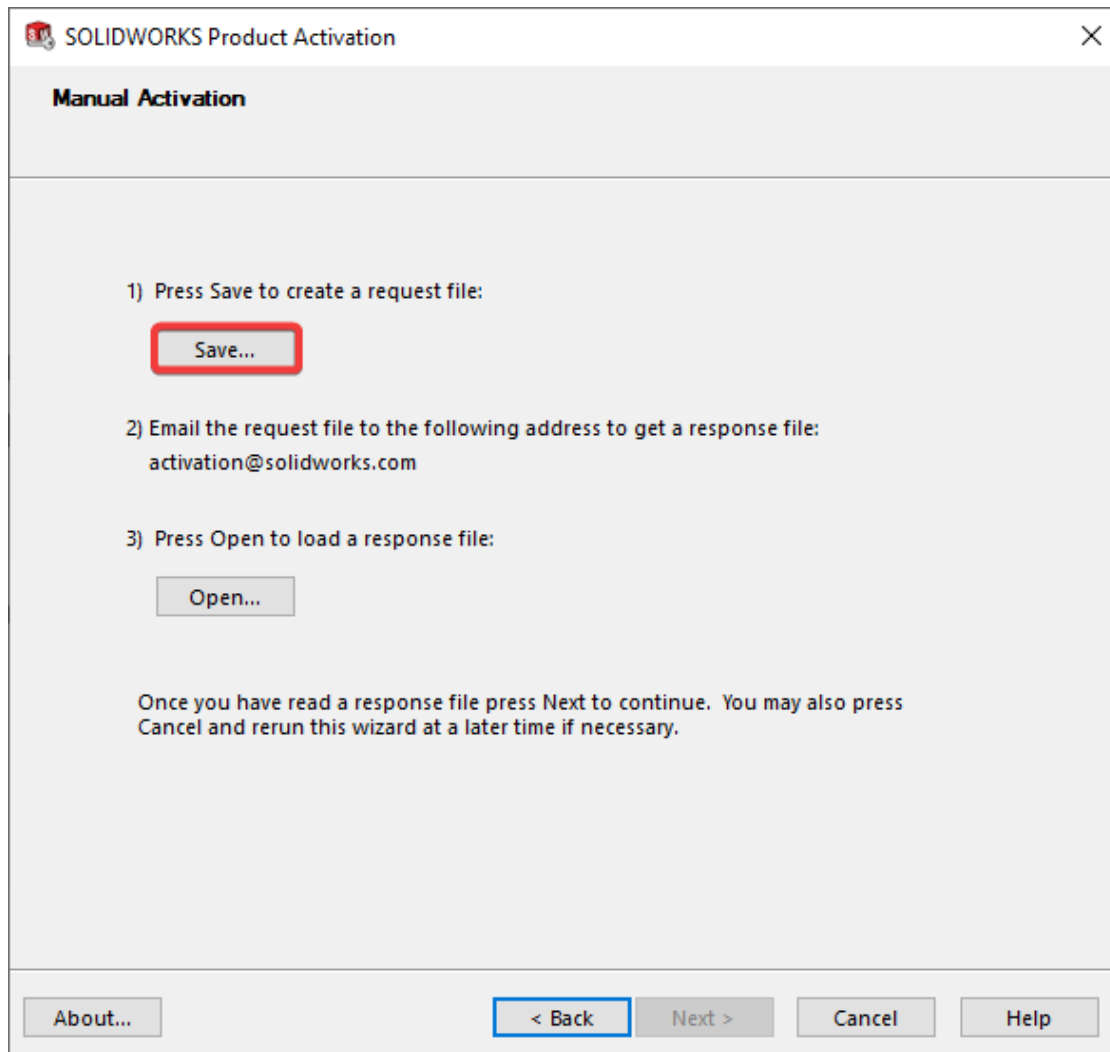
SOLIDWORKS Product Activation

Manual Activation

1) Press Save to create a request file:

Save...

2) Email the request file to the following address to get a response file:
activation@solidworks.com

3) Press Open to load a response file:

Open...

Once you have read a response file press Next to continue. You may also press Cancel and rerun this wizard at a later time if necessary.

About...

< Back

Next >

Cancel

Help